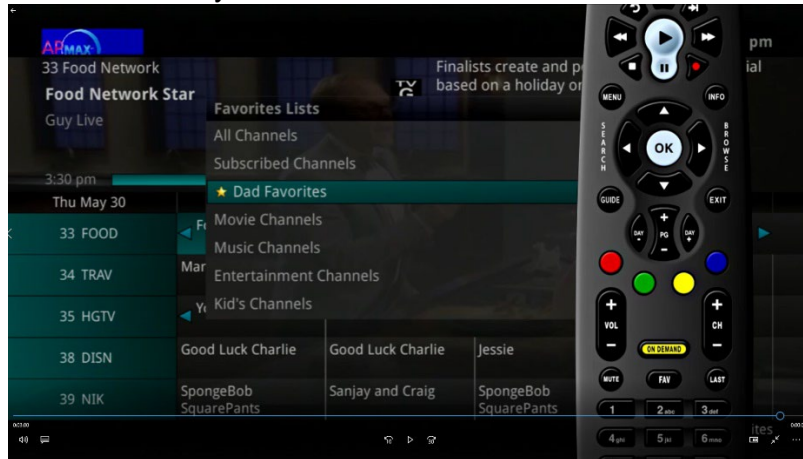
ARMAX
33 Food Network
Food Network Star
Guy Live
TV G
Finalists create and p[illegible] based on a holiday o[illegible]
pm
ial
3:30 pm
Thu May 30
Favorites Lists
All Channels
Subscribed Channels
★ Dad Favorites
Movie Channels
Music Channels
Entertainment Channels
Kid's Channels
33 FOOD
34 TRAV
35 HGTV
38 DISN
39 NIK
Mar
Good Luck Charlie
Good Luck Charlie
Jessie
SpongeBob SquarePants
Sanjay and Craig
SpongeBob SquarePants
MENU
INFO
SEARCH
BROWSE
OK
GUIDE
EXIT
DAY -
PG
DAY +
VOL
CH
ON DEMAND
MUTE
FAV
LAST
1
2 abc
3 def
4 ghi
5 jkl
6 mno
ites